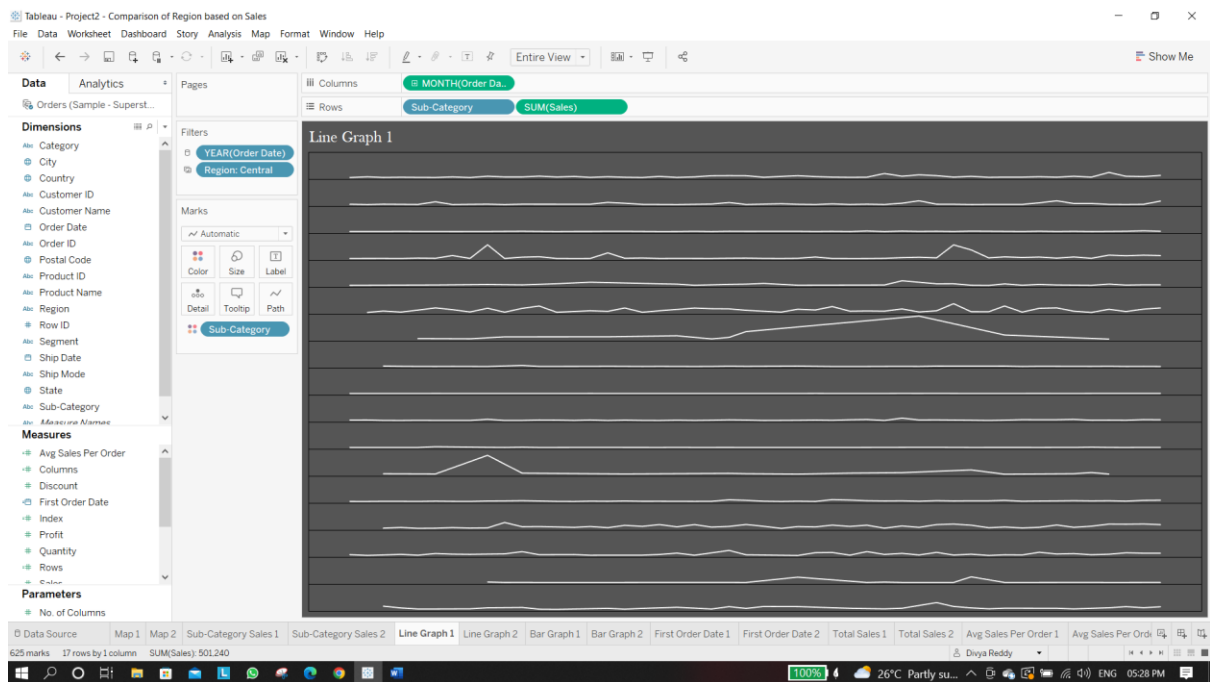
Tableau - Project2 - Comparison of Region based on Sales

File Data Worksheet Dashboard Story Analysis Map Format Window Help

Entire View

Show Me

Data Analytics

Orders (Sample - Superst...

Dimensions

Category
City
Country
Customer ID
Customer Name
Order Date
Order ID
Postal Code
Product ID
Product Name
Region
Row ID
Segment
Ship Date
Ship Mode
State
Sub-Category
Measure Names

Measures

Avg Sales Per Order
Columns
Discount
First Order Date
Index
Profit
Quantity
Rows
Sales

Parameters

No. of Columns

Pages

Filters

YEAR(Order Date)
Region: Central

Marks

Automatic

Color Size Label
Detail Tooltip Path

Sub-Category

Columns MONTH(Order Da..

Rows Sub-Category SUM(Sales)

Line Graph 1

Data Source Map 1 Map 2 Sub-Category Sales 1 Sub-Category Sales 2 Line Graph 1 Line Graph 2 Bar Graph 1 Bar Graph 2 First Order Date 1 First Order Date 2 Total Sales 1 Total Sales 2 Avg Sales Per Order 1 Avg Sales Per Ord

625 marks 17 rows by 1 column SUM(Sales): 501,240

Divya Reddy

100% 26°C Partly su... ENG 05:28 PM